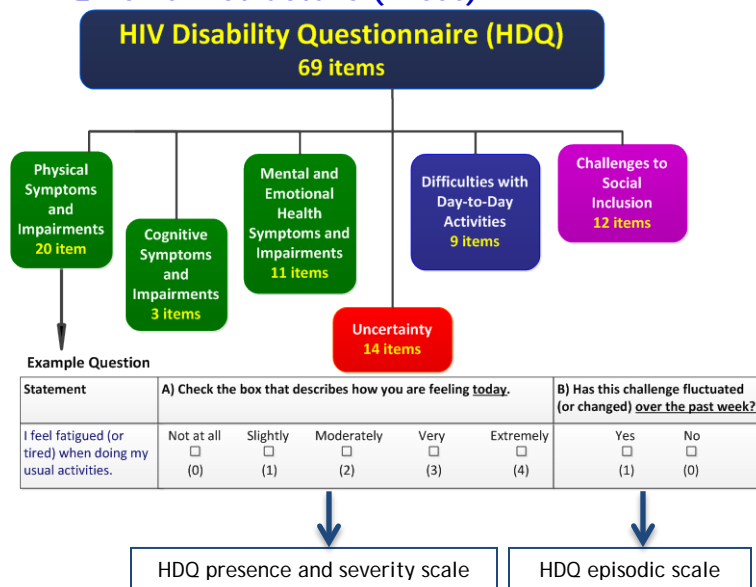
HIV Disability Questionnaire (HDQ)
69 items

Physical Symptoms and Impairments
20 item

Cognitive Symptoms and Impairments
3 items

Mental and Emotional Health Symptoms and Impairments
11 items

Uncertainty
14 items

Difficulties with Day-to-Day Activities
9 items

Challenges to Social Inclusion
12 items

Example Question

| Statement | A) Check the box that describes how you are feeling today. | | | | | B) Has this challenge fluctuated (or changed) over the past week? | |
|---|---|---|---|---|---|---|---|
| I feel fatigued (or tired) when doing my usual activities. | Not at all ☐ (0) | Slightly ☐ (1) | Moderately ☐ (2) | Very ☐ (3) | Extremely ☐ (4) | Yes ☐ (1) | No ☐ (0) |

HDQ presence and severity scale

HDQ episodic scale